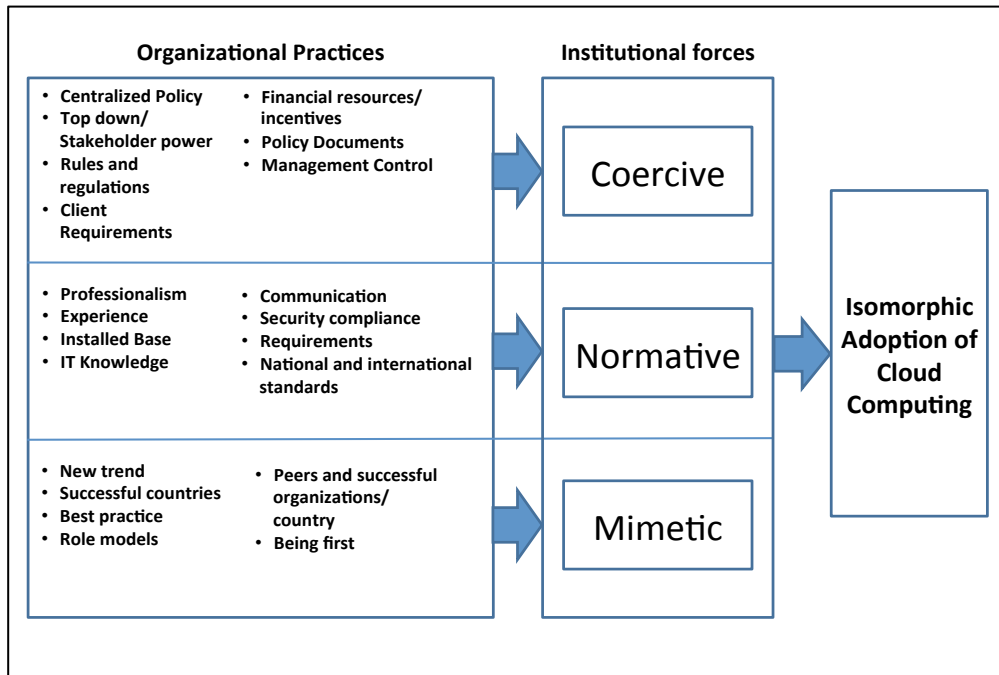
Organizational Practices

Institutional forces

- Centralized Policy
- Top down/ Stakeholder power
- Rules and regulations
- Client Requirements

- Financial resources/ incentives
- Policy Documents
- Management Control

Coercive

- Professionalism
- Experience
- Installed Base
- IT Knowledge

- Communication
- Security compliance
- Requirements
- National and international standards

Normative

- New trend
- Successful countries
- Best practice
- Role models

- Peers and successful organizations/ country
- Being first

Mimetic

Isomorphic Adoption of Cloud Computing